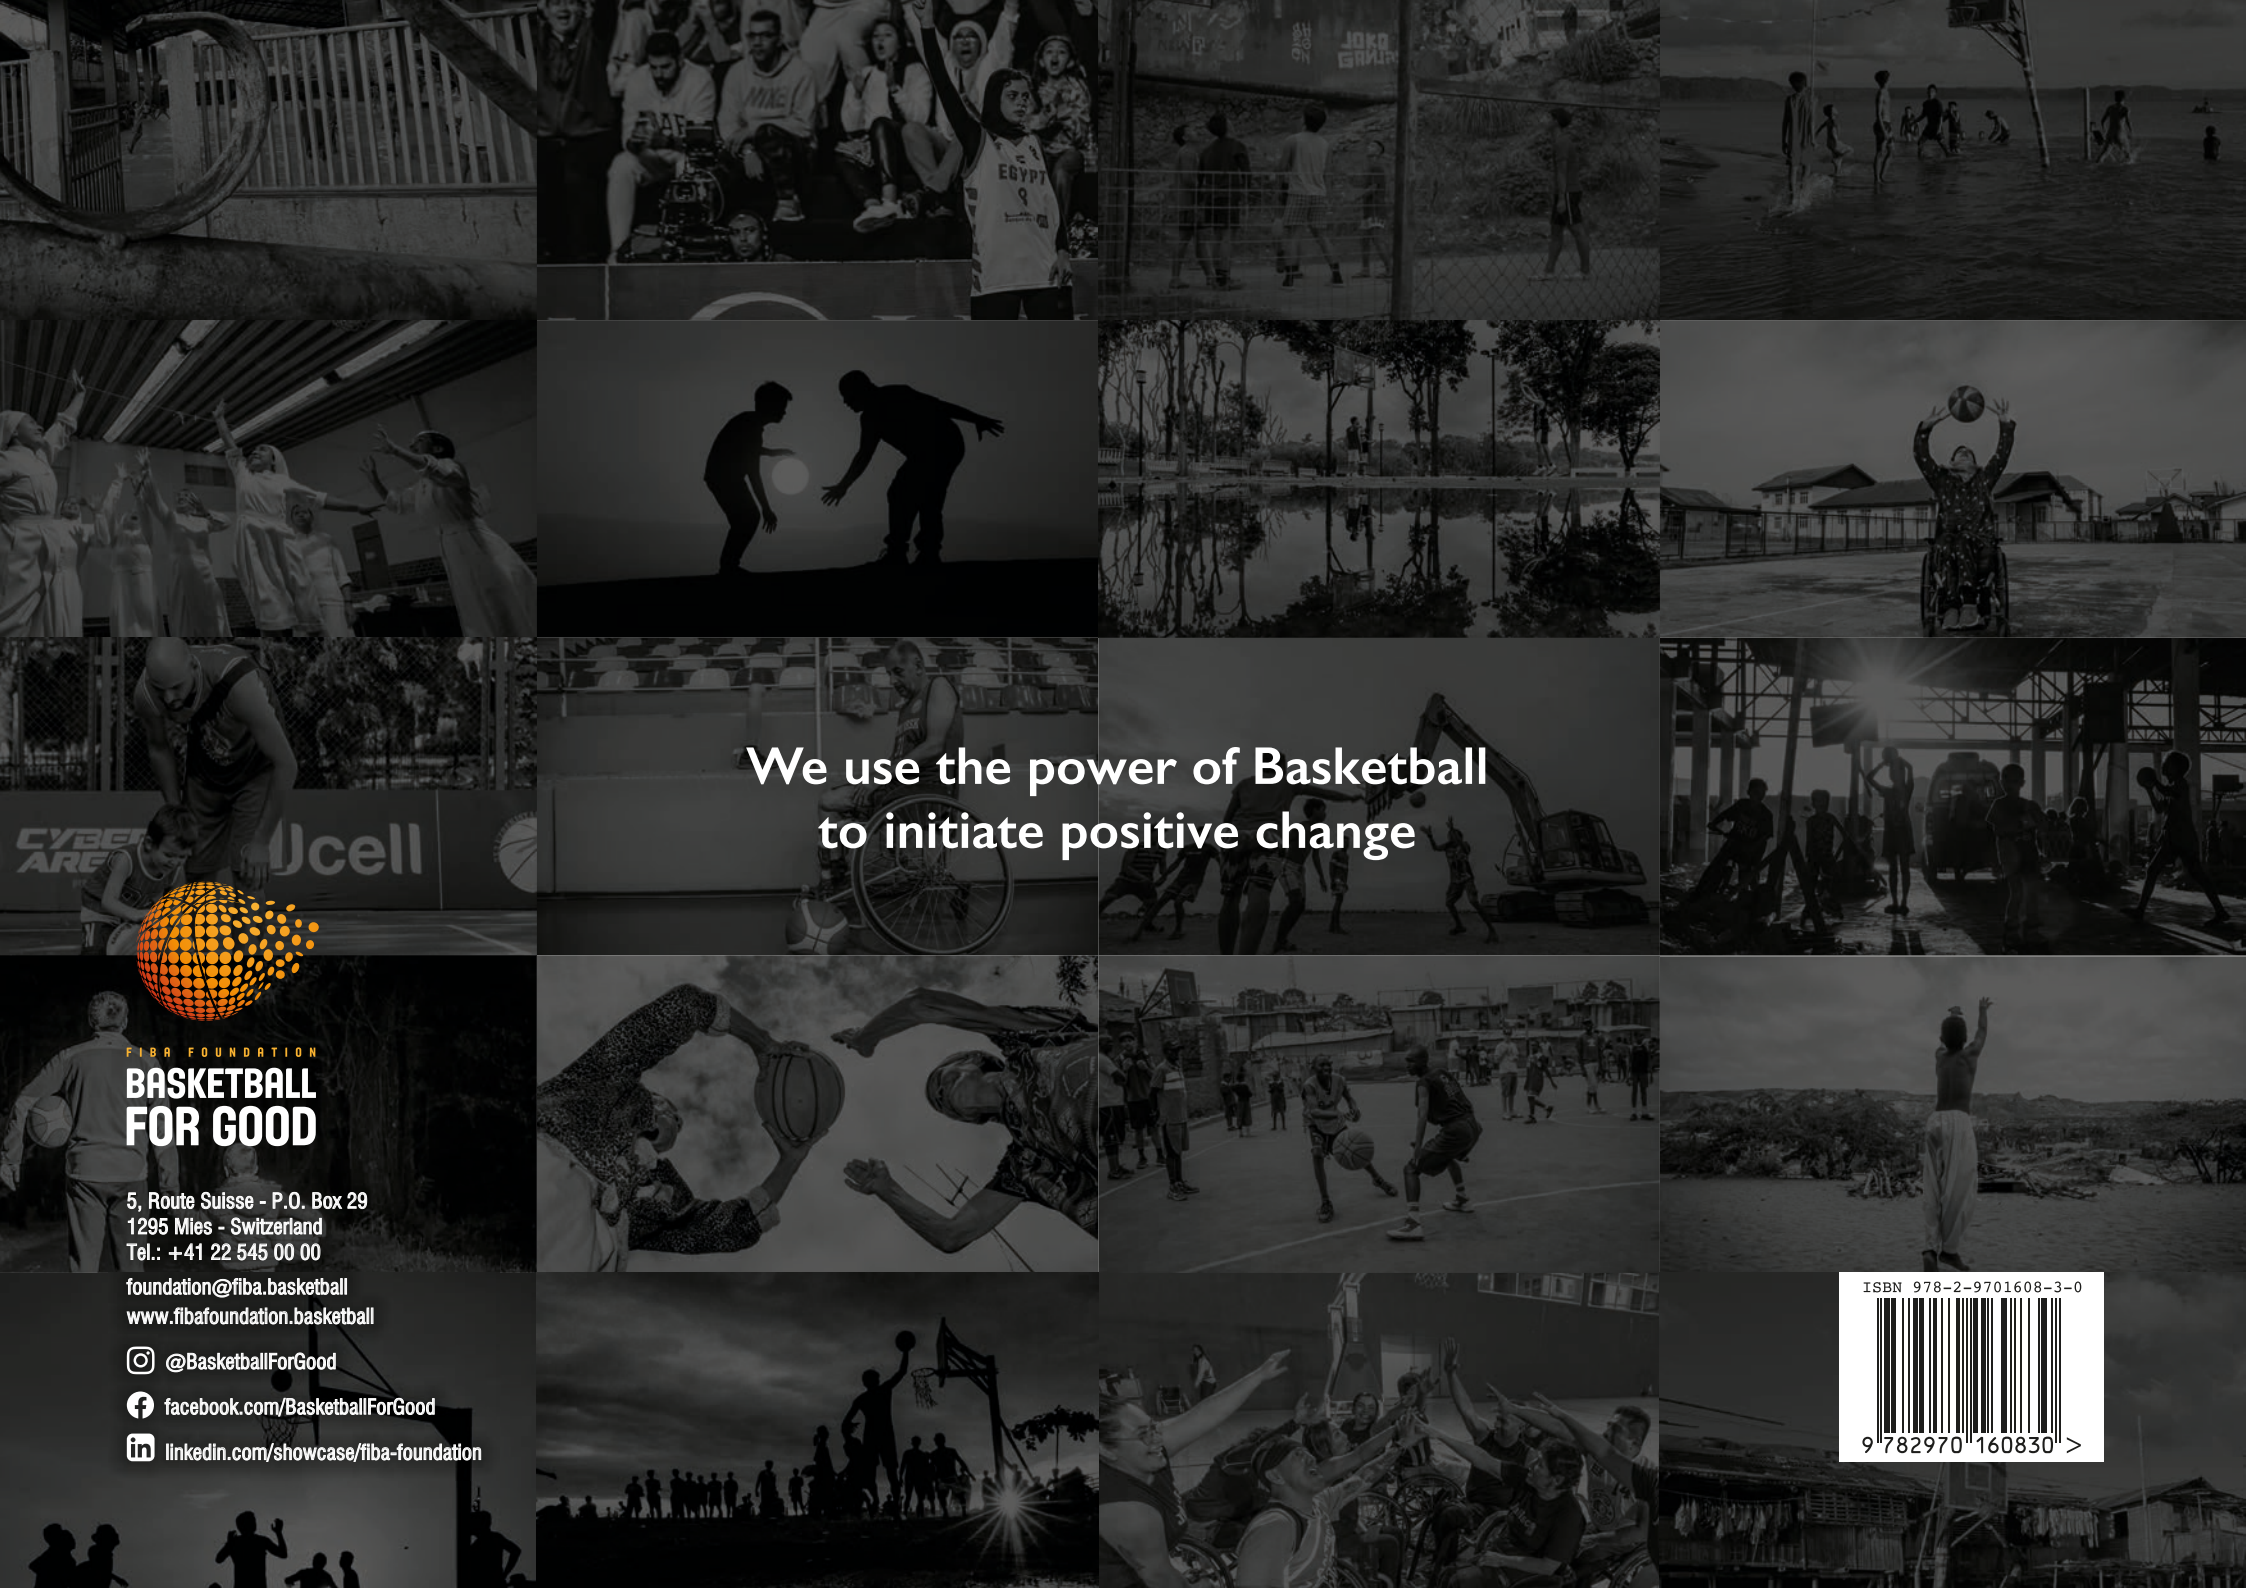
We use the power of Basketball
to initiate positive change

FIBA FOUNDATION
BASKETBALL
FOR GOOD

5, Route Suisse - P.O. Box 29
1295 Mies - Switzerland
Tel.: +41 22 545 00 00
foundation@fiba.basketball
www.fibafoundation.basketball

@BasketballForGood
facebook.com/BasketballForGood
linkedin.com/showcase/fiba-foundation

ISBN 978-2-9701608-3-0
9 782970 160830 >

EGYPT
Ucell
CYBER ARE
NIKE